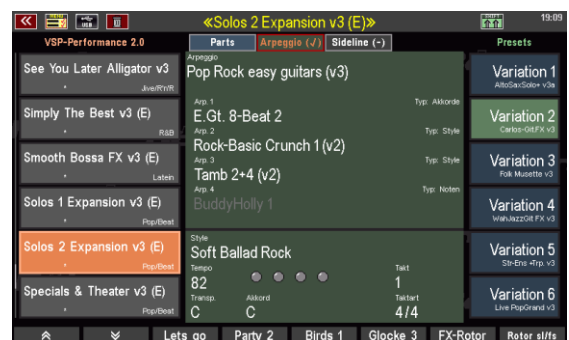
«Solos 2 Expansion v3 (E)»

19:09

VSP-Performance 2.0

Parts | Arpeggio (✓) | Sideline (–)

Presets

See You Later Alligator v3
Jive/R'n'R

Simply The Best v3 (E)
R&B

Smooth Bossa FX v3 (E)
Latein

Solos 1 Expansion v3 (E)
Pop/Beat

Solos 2 Expansion v3 (E)
Pop/Beat

Specials & Theater v3 (E)
Pop/Beat

Arpeggio
Pop Rock easy guitars (v3)

Arp. 1
E.Gt. 8-Beat 2
Typ: Akkorde

Arp. 2
Rock-Basic Crunch 1 (v2)
Typ: Style

Arp. 3
Tamb 2+4 (v2)
Typ: Style

Arp. 4
BuddyHolly 1
Typ: Noten

Style
Soft Ballad Rock

Tempo
82

Takt
1

Transp.
C

Akkord
C

Taktart
4/4

Variation 1
AltoSaxSolo+ v3a

Variation 2
Carlos-GitFX v3

Variation 3
Folk Musette v3

Variation 4
WahJazzGit FX v3

Variation 5
Str-Ens +Trp. v3

Variation 6
Live PopGrand v3

Lets go | Party 2 | Birds 1 | Glocke 3 | FX-Rotor | Rotor sl/fs